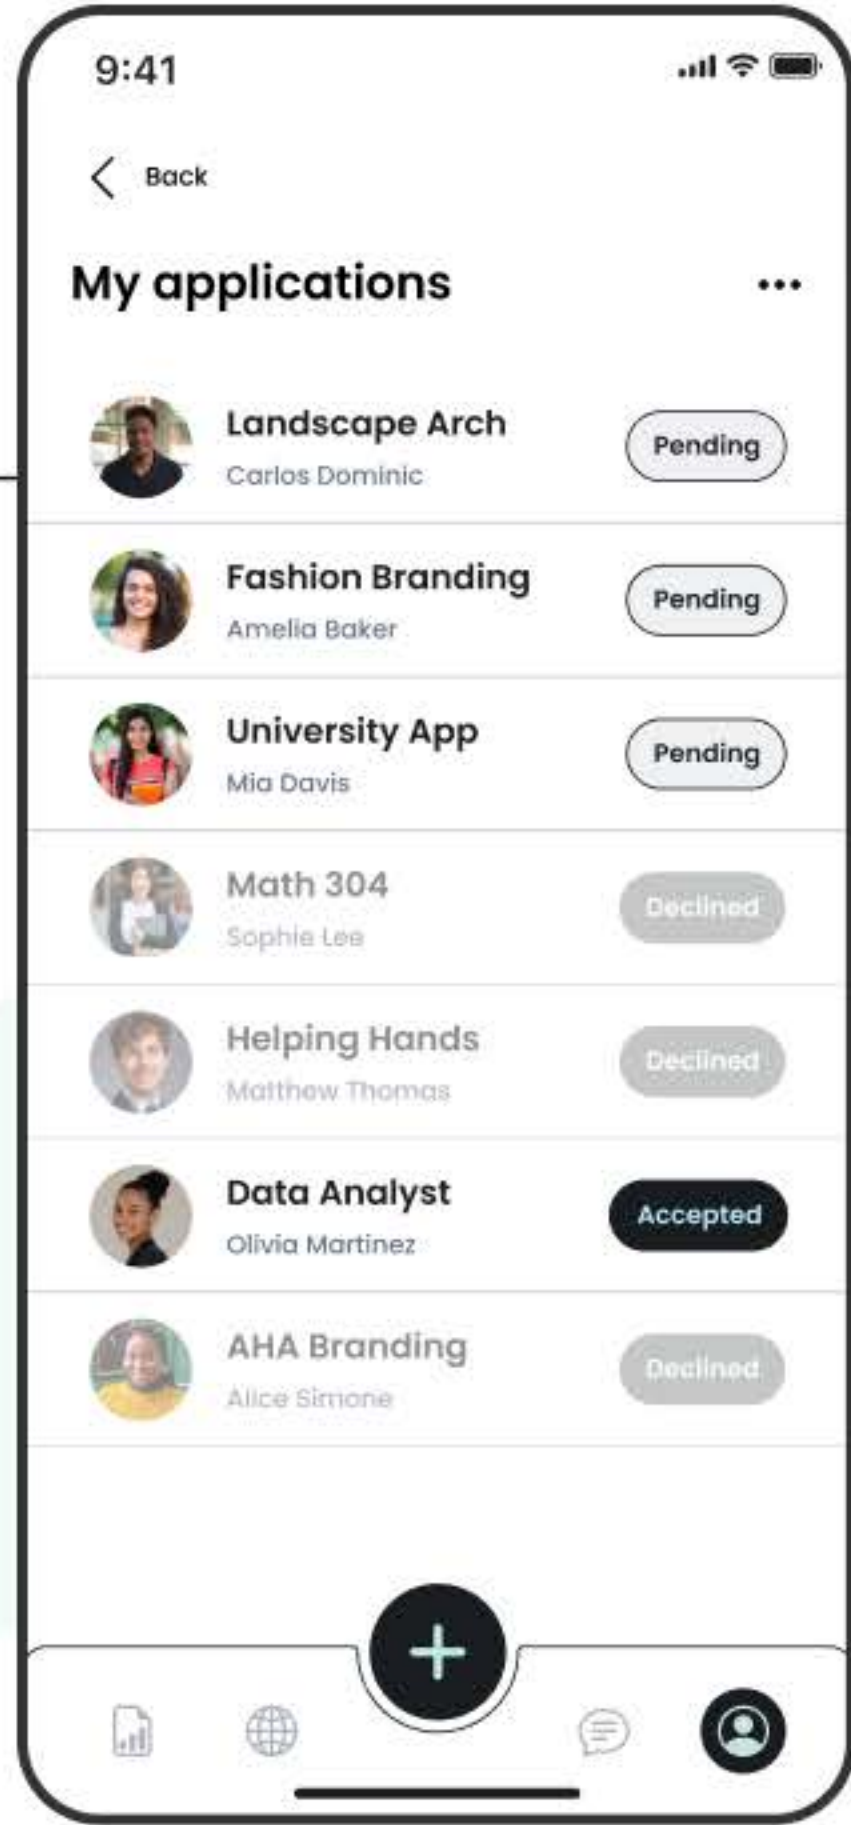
9:41

Back

My applications

Landscape Arch
Carlos Dominic
Pending

Fashion Branding
Amelia Baker
Pending

University App
Mia Davis
Pending

Math 304
Sophie Lee
Declined

Helping Hands
Matthew Thomas
Declined

Data Analyst
Olivia Martinez
Accepted

AHA Branding
Alice Simone
Declined